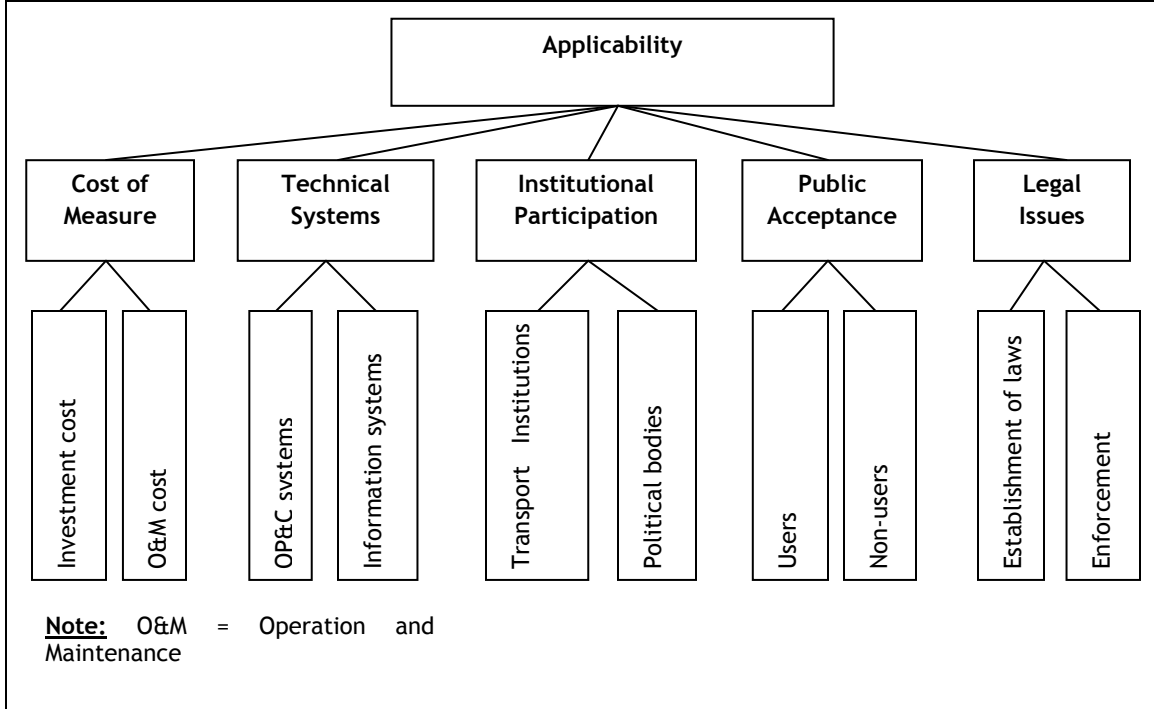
Applicability

Cost of Measure

Technical Systems

Institutional Participation

Public Acceptance

Legal Issues

Investment cost

O&M cost

OP&C systems

Information systems

Transport Institutions

Political bodies

Users

Non-users

Establishment of laws

Enforcement

Note: O&M = Operation and Maintenance